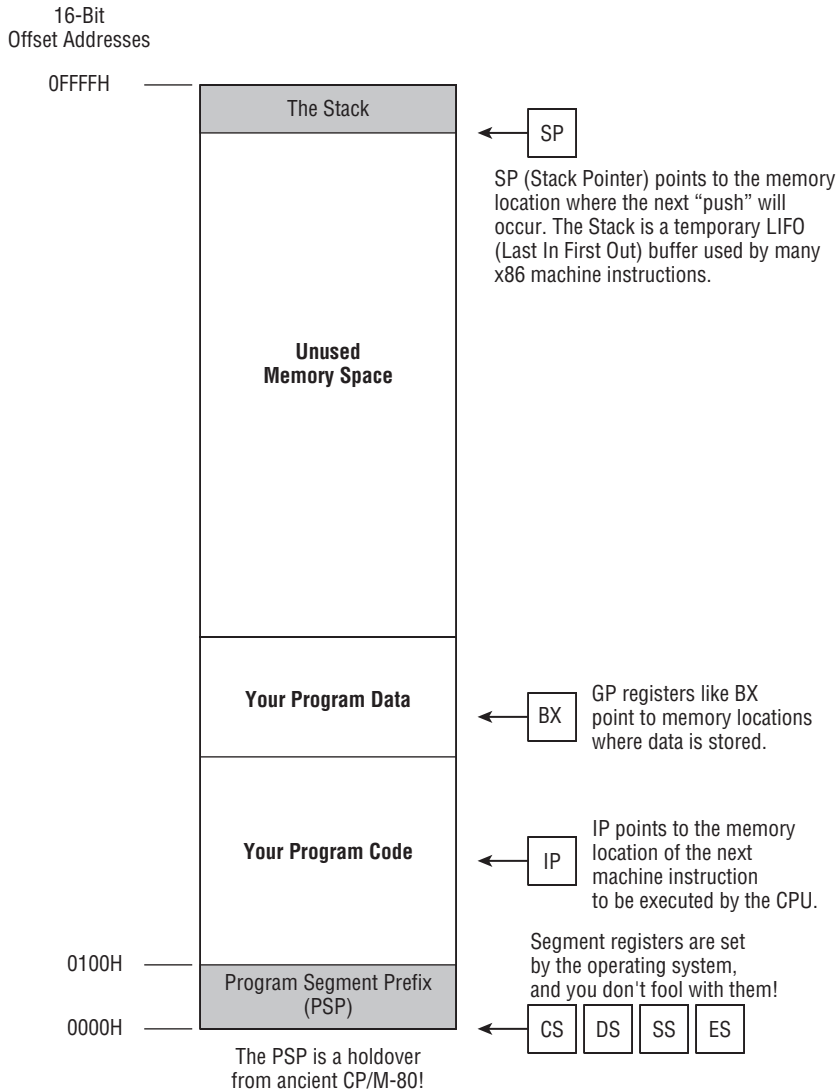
16-Bit
Offset Addresses

0FFFFH

The Stack

SP

SP (Stack Pointer) points to the memory location where the next "push" will occur. The Stack is a temporary LIFO (Last In First Out) buffer used by many x86 machine instructions.

Unused
Memory Space

Your Program Data

BX

GP registers like BX point to memory locations where data is stored.

Your Program Code

IP

IP points to the memory location of the next machine instruction to be executed by the CPU.

0100H

Program Segment Prefix (PSP)

Segment registers are set by the operating system, and you don't fool with them!

0000H

CS DS SS ES

The PSP is a holdover from ancient CP/M-80!